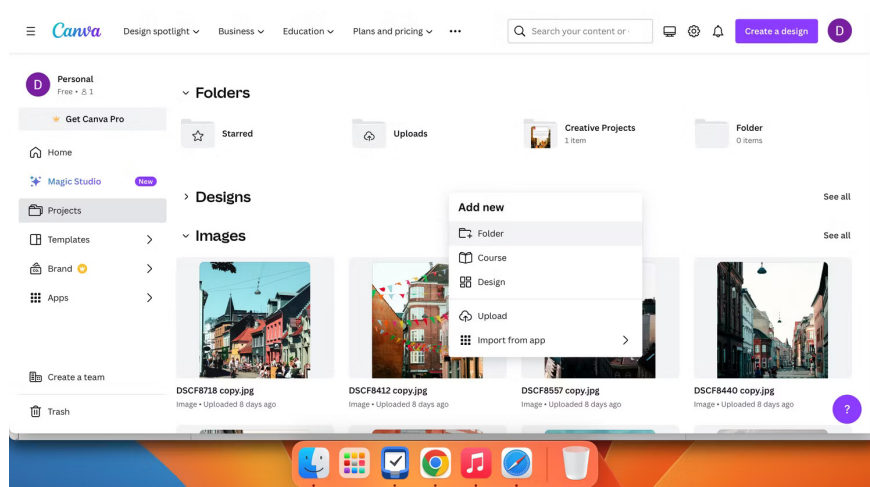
Canva Design spotlight Business Education Plans and pricing ••• Search your content or Create a design D

D Personal
Free • 1

Get Canva Pro

Home
Magic Studio New
Projects
Templates
Brand
Apps

Create a team
Trash

Folders

Starred
Uploads
Creative Projects
1 item
Folder
0 items

Designs
See all

Images
See all

Add new
Folder
Course
Design
Upload
Import from app

DSCF8718 copy.jpg
Image • Uploaded 8 days ago
DSCF8412 copy.jpg
Image • Uploaded 8 days ago
DSCF8557 copy.jpg
Image • Uploaded 8 days ago
DSCF8440 copy.jpg
Image • Uploaded 8 days ago

?